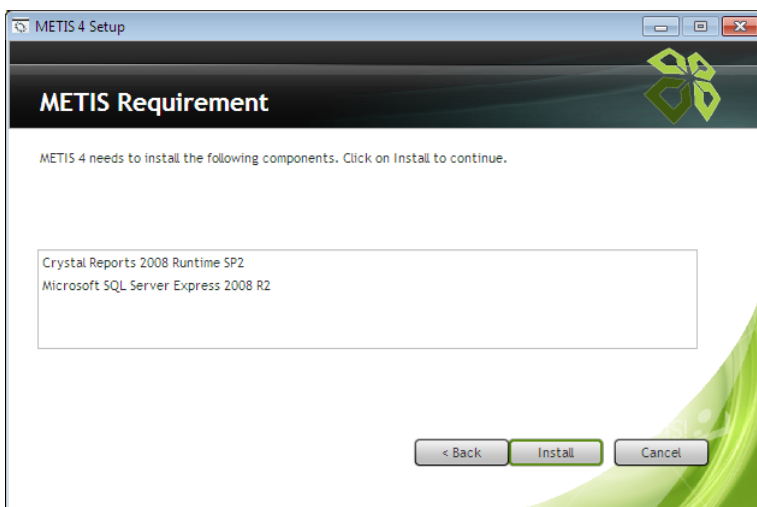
METIS 4 Setup

METIS Requirement

METIS 4 needs to install the following components. Click on Install to continue.

Crystal Reports 2008 Runtime SP2
Microsoft SQL Server Express 2008 R2

< Back
Install
Cancel